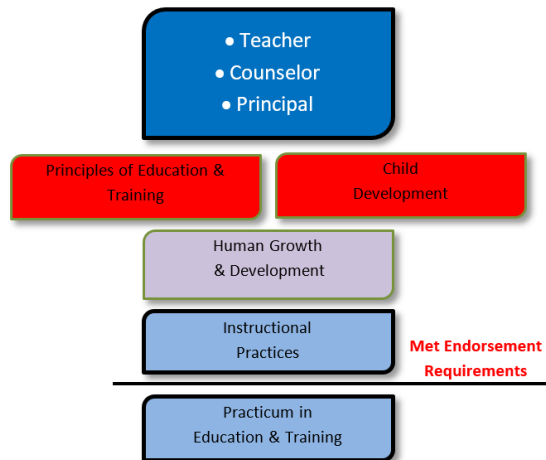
• Teacher
• Counselor
• Principal

Principles of Education & Training

Child Development

Human Growth & Development

Instructional Practices

Met Endorsement Requirements

Practicum in Education & Training